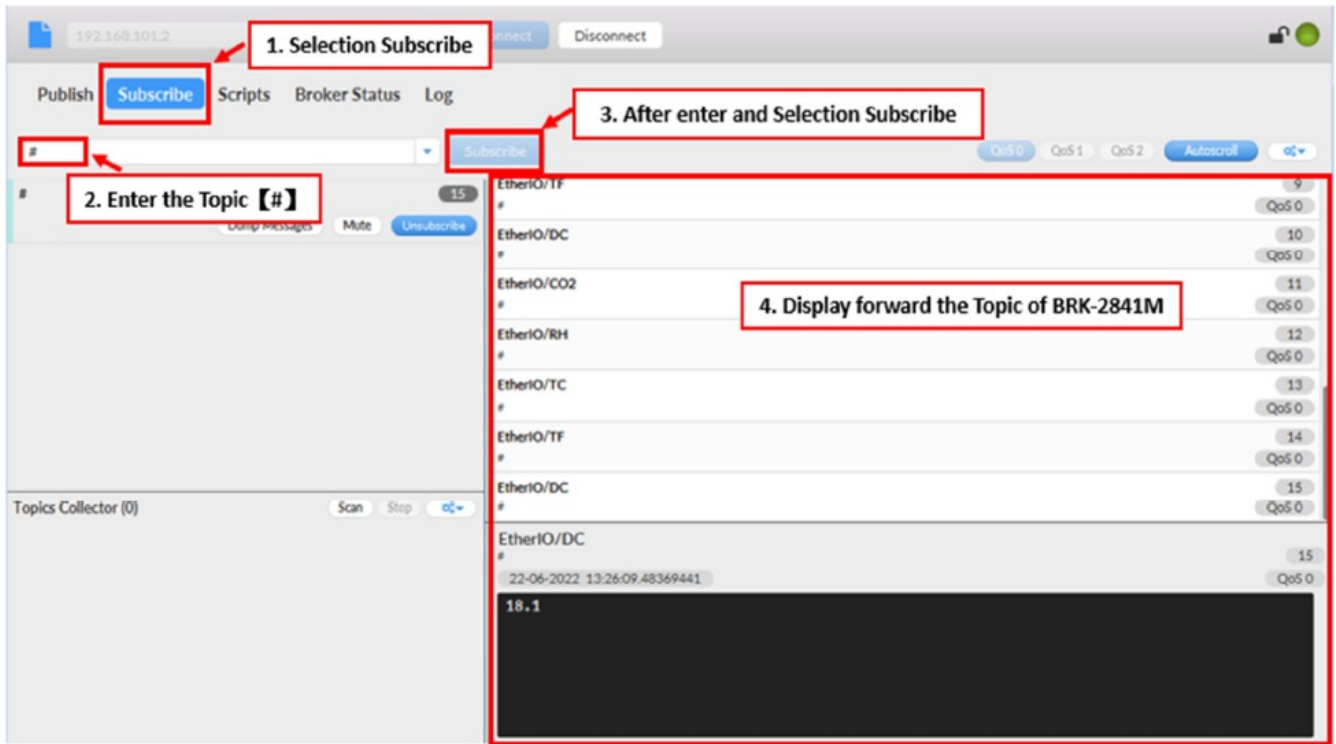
192.168.101.2

1. Selection Subscribe

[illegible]nnect

Disconnect

Publish Subscribe Scripts Broker Status Log

3. After enter and Selection Subscribe

#

Subscribe

QoS 0 QoS 1 QoS 2 Autoscroll

2. Enter the Topic【#】

#

15

Dump Messages Mute Unsubscribe

EtherIO/TF
#
9
QoS 0

EtherIO/DC
#
10
QoS 0

EtherIO/CO2
#
11
QoS 0

4. Display forward the Topic of BRK-2841M

EtherIO/RH
#
12
QoS 0

EtherIO/TC
#
13
QoS 0

EtherIO/TF
#
14
QoS 0

EtherIO/DC
#
15
QoS 0

Topics Collector (0)

Scan Stop

EtherIO/DC
#
15
22-06-2022 13:26:09.48369441
QoS 0

18.1